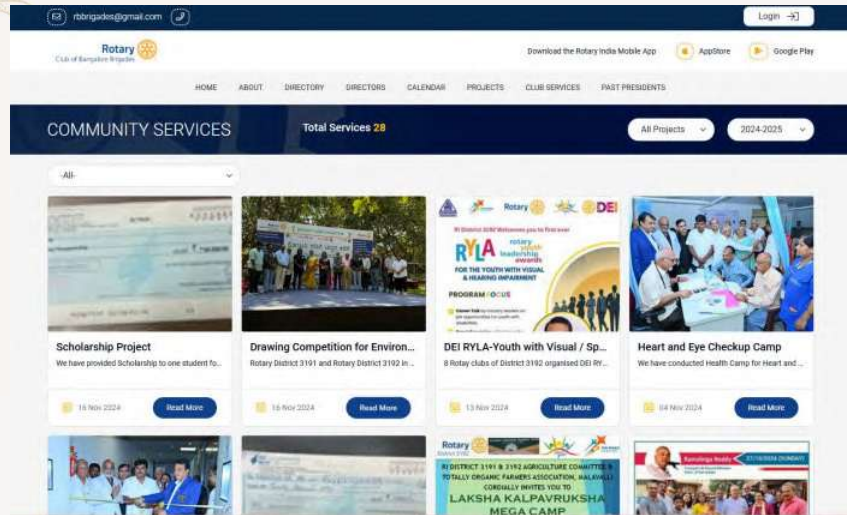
rbbrigades@gmail.com

Login

Rotary
Club of Bangalore Brigades

Download the Rotary India Mobile App AppStore Google Play

HOME ABOUT DIRECTORY DIRECTORS CALENDAR PROJECTS CLUB SERVICES PAST PRESIDENTS

COMMUNITY SERVICES

Total Services 28

All Projects

2024-2025

-All-

Scholarship Project
We have provided Scholarship to one student fo...
16 Nov 2024
Read More

Drawing Competition for Environ...
Rotary District 3191 and Rotary District 3192 in ...
16 Nov 2024
Read More

Rotary DEI
RYLA rotary youth leadership awards
FOR THE YOUTH WITH VISUAL & HEARING IMPAIRMENT
PROGRAM FOCUS
DEI RYLA-Youth with Visual / Sp...
8 Rotay clubs of District 3192 organised DEI RY...
13 Nov 2024
Read More

Heart and Eye Checkup Camp
We have conducted Health Camp for Heart and ...
04 Nov 2024
Read More

Rotary
RI DISTRICT 3191 & 3192 AGRICULTURE COMMITTEE & TOTALLY ORGANIC FARMERS ASSOCIATION, MALAVALLI CORDIALLY INVITES YOU TO
LAKSHA KALPAVRUKSHA MEGA CAMP